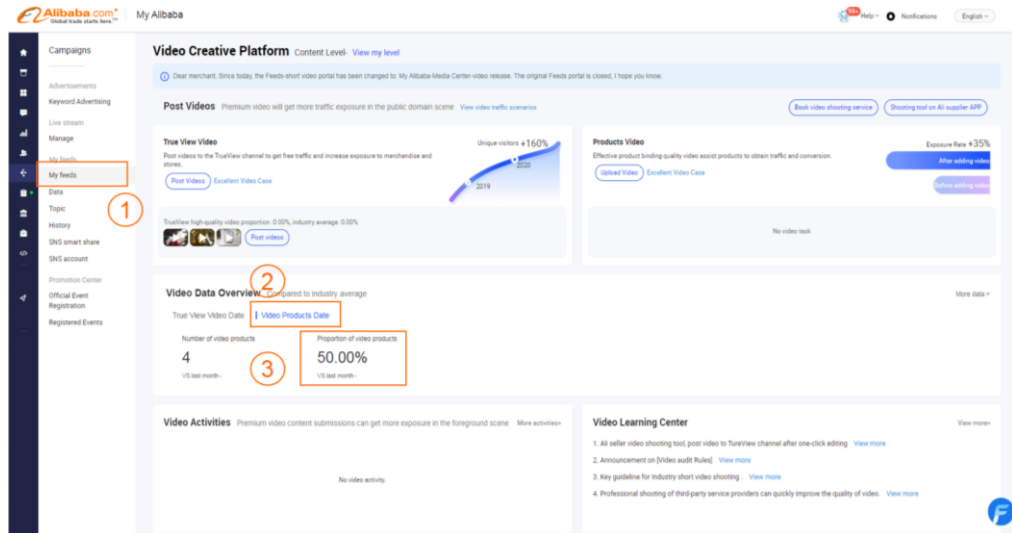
Alibaba.com® Global trade starts here.™ | My Alibaba

99+ Help · Notifications · English

Campaigns

Advertisements
Keyword Advertising

Live stream
Manage

My feeds
My feeds
Data
Topic
History
SNS smart share
SNS account

Promotion Center
Official Event Registration
Registered Events

1

Video Creative Platform Content Level- View my level

Dear merchant, Since today, the Feeds-short video portal has been changed to: My Alibaba-Media Center-video release. The original Feeds portal is closed, I hope you know.

Post Videos Premium video will get more traffic exposure in the public domain scene View video traffic scenarios

Book video shooting service | Shooting tool on Ali supplier APP

True View Video
Post videos to the TrueView channel to get free traffic and increase exposure to merchandise and stores.
Post Videos | Excellent Video Case

Unique visitors +160%
2020
2019

TrueView high-quality video proportion: 0.00%, industry average: 0.00%
Post videos

Products Video
Effective product binding quality video assist products to obtain traffic and conversion.
Upload Video | Excellent Video Case

Exposure Rate +35%
After adding video
Before adding video

No video task

2

Video Data Overview Compared to industry average

More data

True View Video Date | Video Products Date

Number of video products
4
VS last month--

3

Proportion of video products
50.00%
VS last month--

Video Activities Premium video content submissions can get more exposure in the foreground scene More activities

No video activity.

Video Learning Center View more

1. Ali seller video shooting tool, post video to TureView channel after one-click editing View more
2. Announcement on [Video audit Rules] View more
3. Key guideline for industry short video shooting . View more
4. Professional shooting of third-party service providers can quickly improve the quality of video. View more